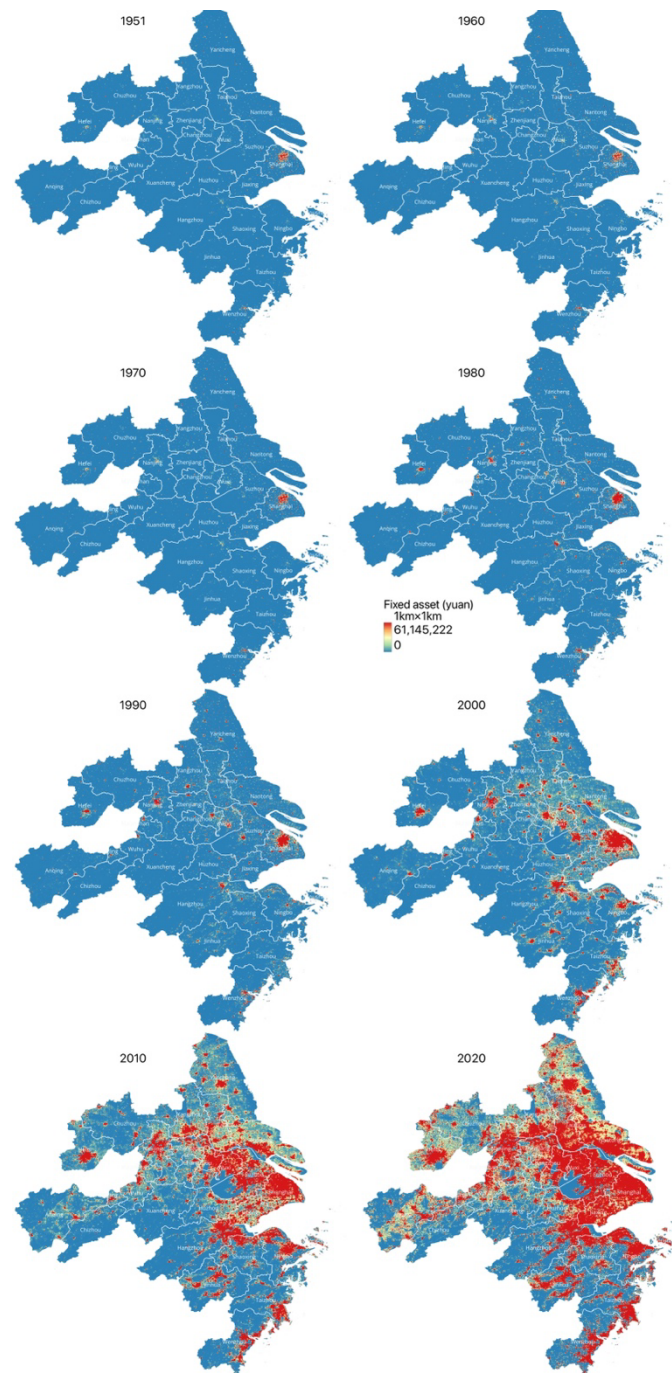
1951

Yancheng
Chuzhou
Yangzhou
Taizhou
Nantong
Hefei
Nanjing
Zhenjiang
Changzhou
Wuxi
Suzhou
Shanghai
Wuhu
Ma'anshan
Anqing
Xuancheng
Huzhou
Jiaxing
Chizhou
Hangzhou
Shaoxing
Ningbo
Jinhua
Taizhou
Wenzhou

1960

Yancheng
Chuzhou
Yangzhou
Taizhou
Nantong
Hefei
Nanjing
Zhenjiang
Changzhou
Wuxi
Suzhou
Shanghai
Wuhu
Anqing
Xuancheng
Huzhou
Jiaxing
Chizhou
Hangzhou
Shaoxing
Ningbo
Jinhua
Taizhou
Wenzhou

1970

Yancheng
Chuzhou
Yangzhou
Taizhou
Nantong
Hefei
Nanjing
Zhenjiang
Changzhou
Wuxi
Suzhou
Shanghai
Wuhu
Anqing
Xuancheng
Huzhou
Jiaxing
Chizhou
Hangzhou
Shaoxing
Ningbo
Jinhua
Taizhou
Wenzhou

1980

Yancheng
Chuzhou
Yangzhou
Taizhou
Nantong
Hefei
Nanjing
Zhenjiang
Changzhou
Wuxi
Suzhou
Shanghai
Wuhu
Anqing
Xuancheng
Huzhou
Jiaxing
Chizhou
Hangzhou
Shaoxing
Ningbo
Jinhua
Taizhou
Wenzhou

Fixed asset (yuan)
1km×1km
61,145,222
0

1990

Yancheng
Chuzhou
Yangzhou
Taizhou
Nantong
Hefei
Nanjing
Zhenjiang
Changzhou
Wuxi
Suzhou
Shanghai
Wuhu
Anqing
Xuancheng
Huzhou
Jiaxing
Chizhou
Hangzhou
Shaoxing
Ningbo
Jinhua
Taizhou
Wenzhou

2000

Yancheng
Chuzhou
Yangzhou
Nantong
Hefei
Nanjing
Zhenjiang
Shanghai
Wuhu
Anqing
Xuancheng
Huzhou
Jiaxing
Chizhou
Hangzhou
Shaoxing
Ningbo
Jinhua
Taizhou
Wenzhou

2010

Chuzhou
Anqing
Chizhou
Xuancheng
Hangzhou

2020

Shanghai
Hangzhou